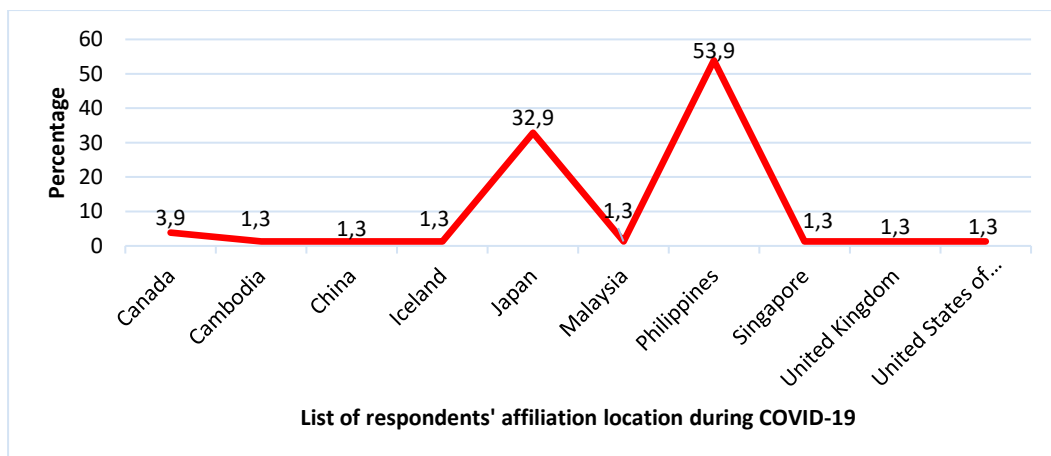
Percentage

60
50
40
30
20
10
0

3,9
1,3
1,3
1,3
32,9
1,3
53,9
1,3
1,3
1,3

Canada
Cambodia
China
Iceland
Japan
Malaysia
Philippines
Singapore
United Kingdom
United States of...

List of respondents' affiliation location during COVID-19